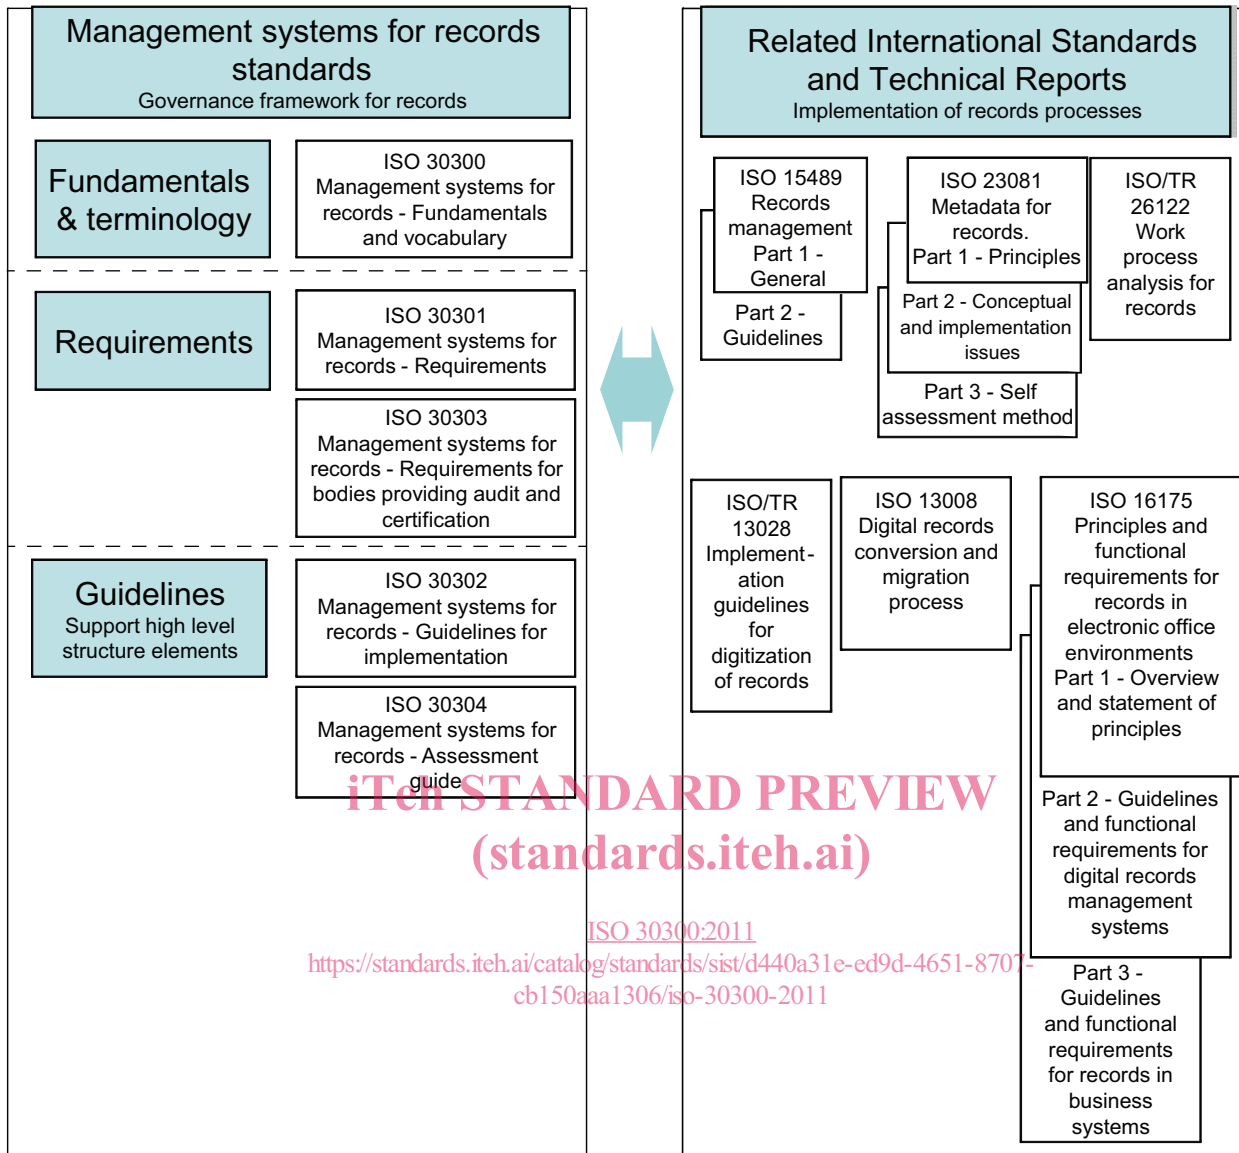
Management systems for records standards
Governance framework for records

Fundamentals & terminology

ISO 30300
Management systems for records - Fundamentals and vocabulary

Requirements

ISO 30301
Management systems for records - Requirements

ISO 30303
Management systems for records - Requirements for bodies providing audit and certification

Guidelines
Support high level structure elements

ISO 30302
Management systems for records - Guidelines for implementation

ISO 30304
Management systems for records - Assessment guide

Related International Standards and Technical Reports
Implementation of records processes

ISO 15489
Records management
Part 1 - General
Part 2 - Guidelines

ISO 23081
Metadata for records.
Part 1 - Principles
Part 2 - Conceptual and implementation issues
Part 3 - Self assessment method

ISO/TR 26122
Work process analysis for records

ISO/TR 13028
Implementation guidelines for digitization of records

ISO 13008
Digital records conversion and migration process

ISO 16175
Principles and functional requirements for records in electronic office environments
Part 1 - Overview and statement of principles
Part 2 - Guidelines and functional requirements for digital records management systems
Part 3 - Guidelines and functional requirements for records in business systems

iTeh STANDARD PREVIEW
(standards.iteh.ai)
ISO 30300:2011
https://standards.iteh.ai/catalog/standards/sist/d440a31e-ed9d-4651-8707-cb150aaa1306/iso-30300-2011